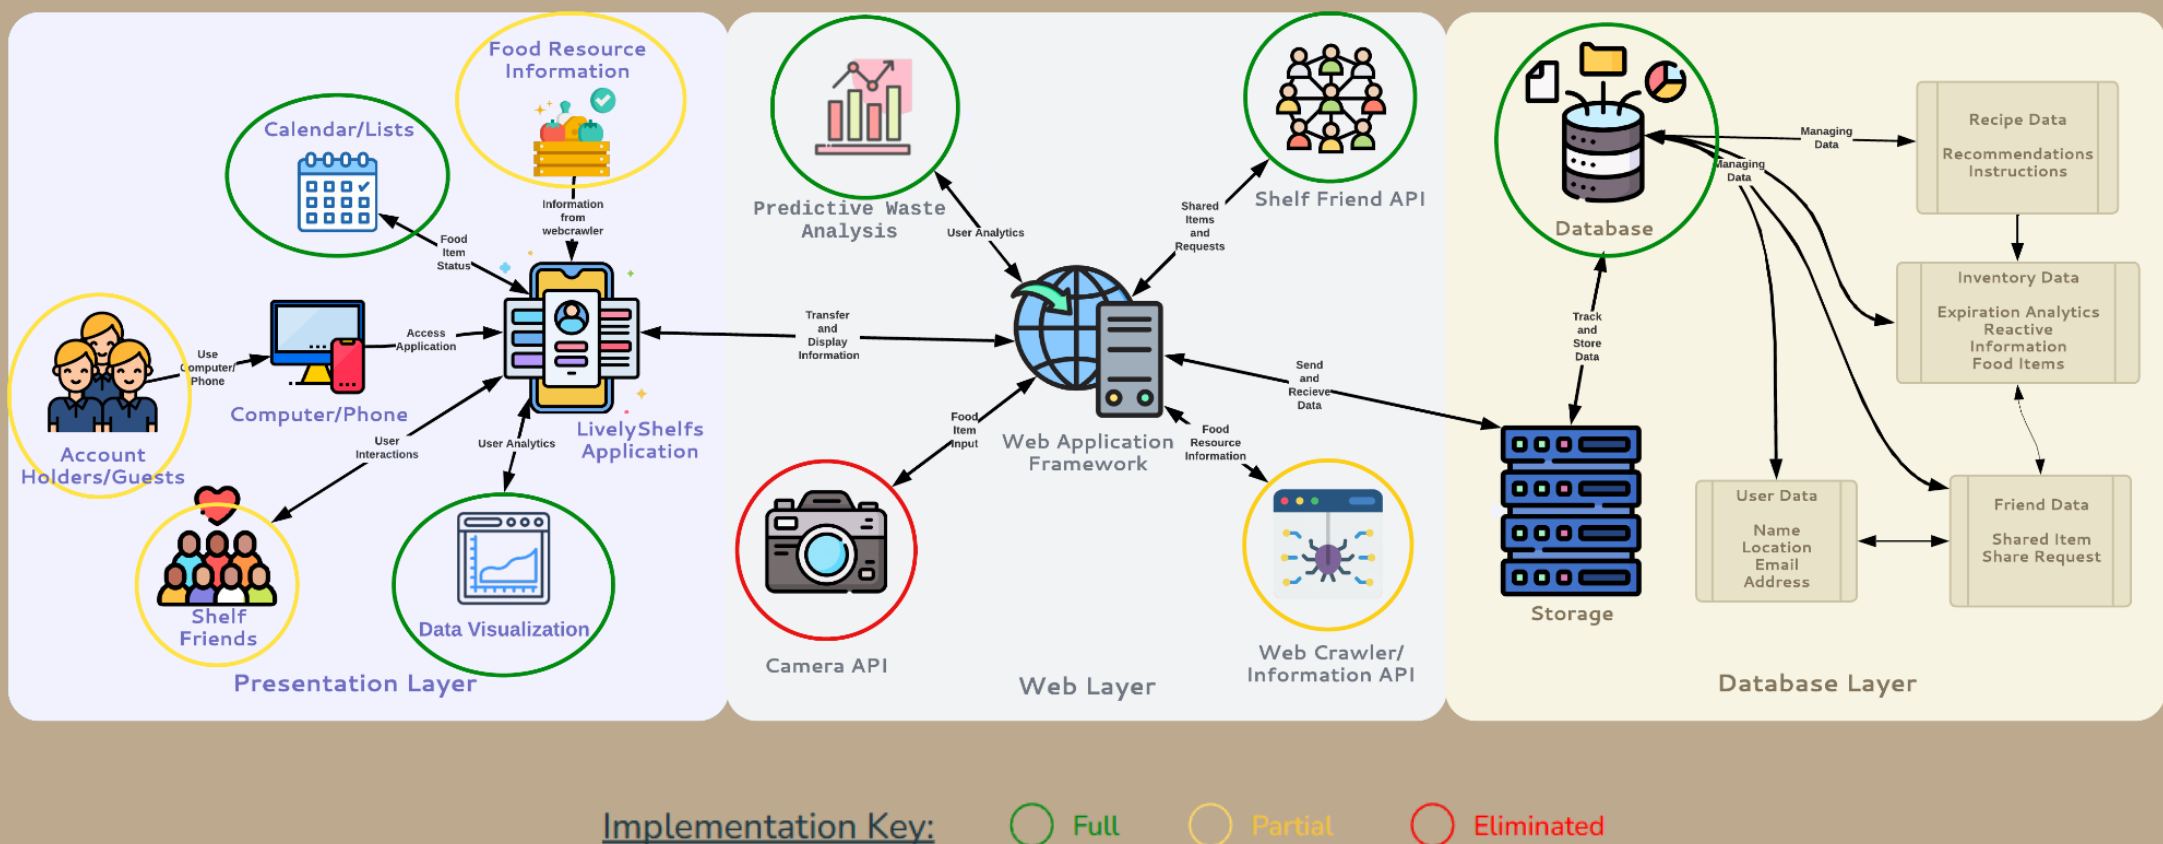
Food Resource Information

Calendar/Lists

Information from webcrawler

Food Item Status

Account Holders/Guests

Use Computer/ Phone

Computer/Phone

Access Application

LivelyShelfs Application

User Interactions

User Analytics

Shelf Friends

Data Visualization

Presentation Layer

Predictive Waste Analysis

User Analytics

Shared Items and Requests

Shelf Friend API

Transfer and Display Information

Web Application Framework

Food Item Input

Food Resource Information

Send and Recieve Data

Camera API

Web Layer

Web Crawler/ Information API

Database

Managing Data

Managing Data

Recipe Data

Recommendations Instructions

Inventory Data

Expiration Analytics Reactive Information Food Items

Track and Store Data

Storage

User Data

Name Location Email Address

Friend Data

Shared Item Share Request

Database Layer

Implementation Key: Full Partial Eliminated